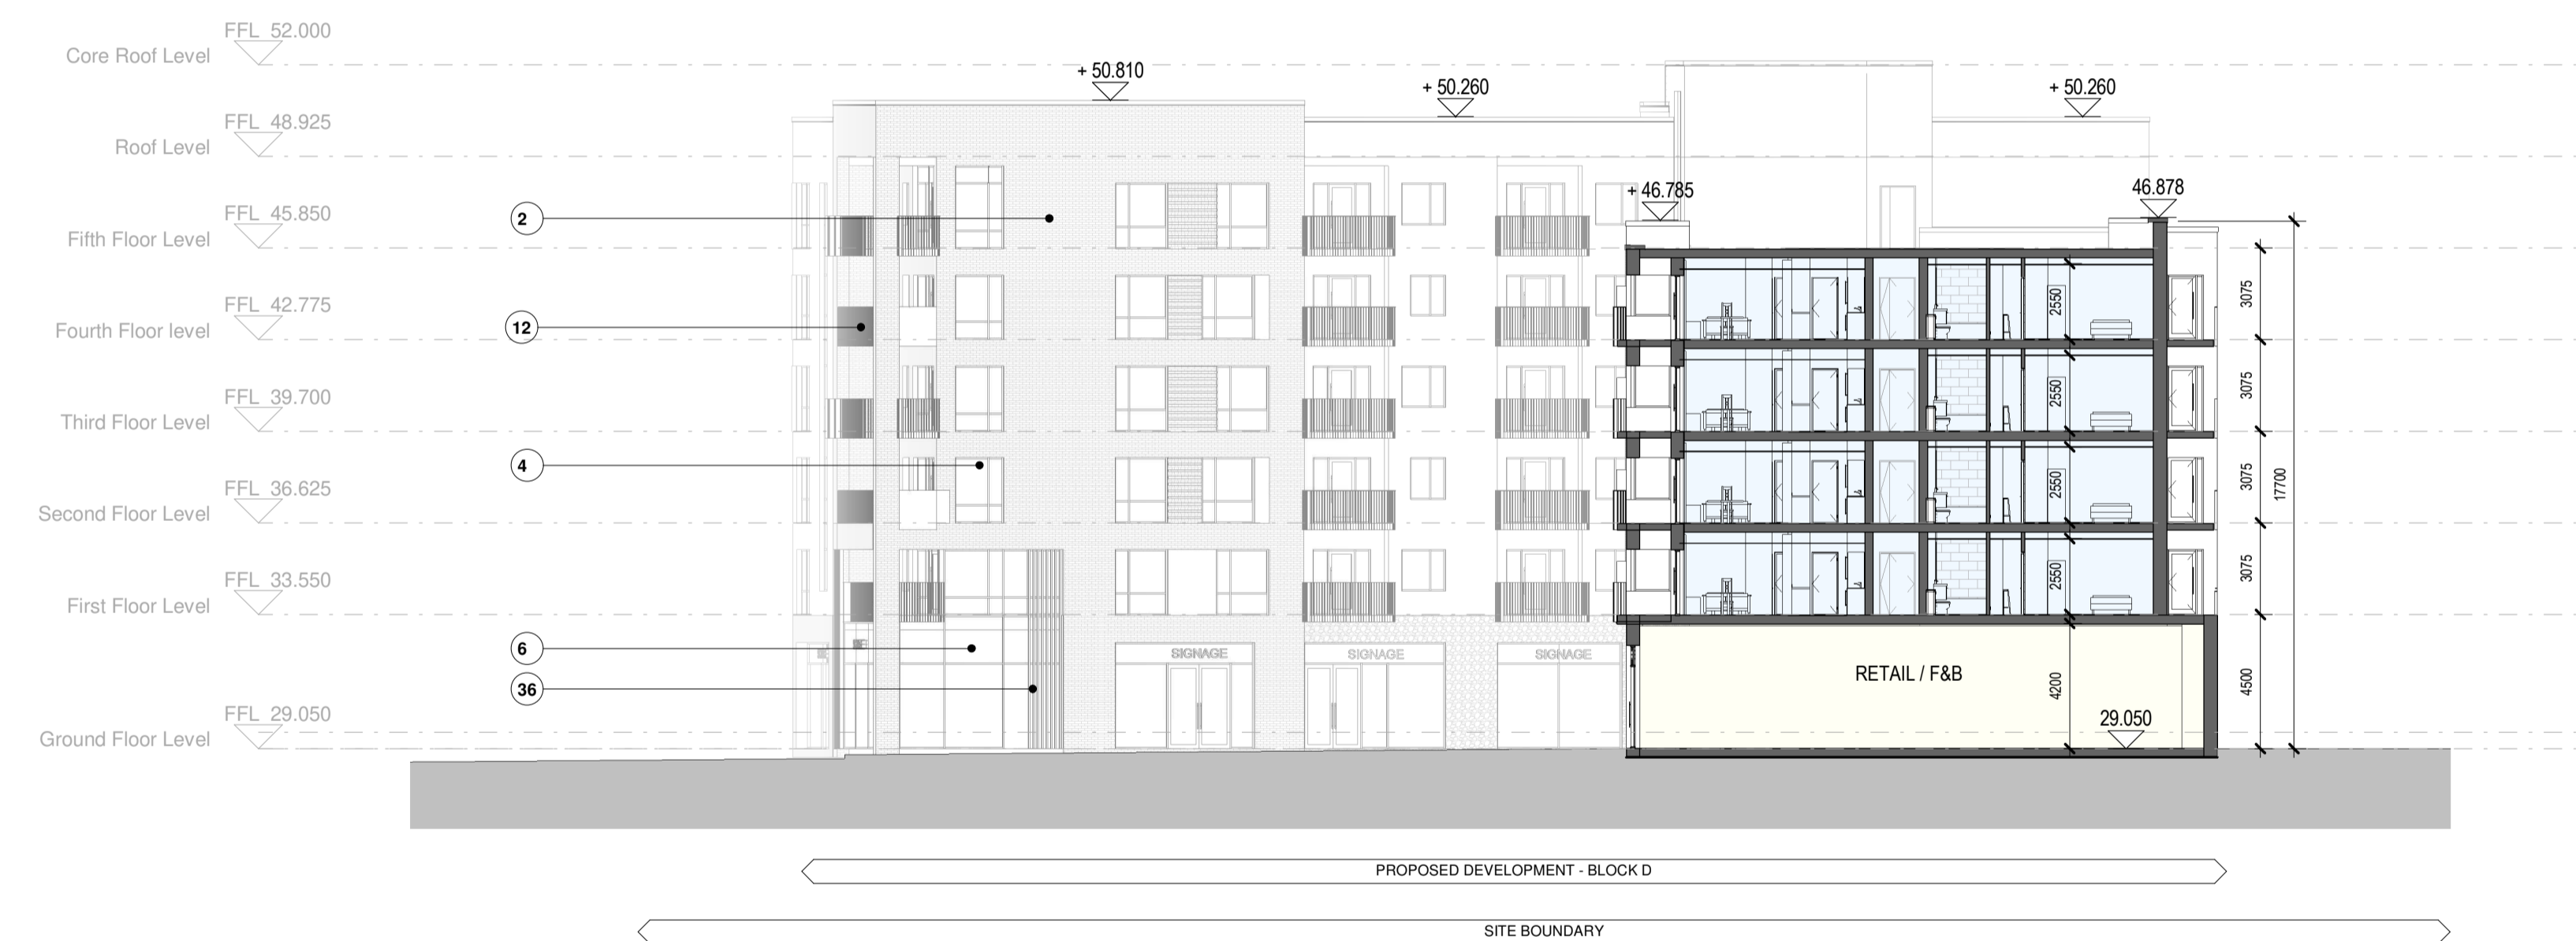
FFL 52.000
Core Roof Level

+ 50.810

+ 50.260

+ 50.260

FFL 48.925
Roof Level

FFL 45.850
Fifth Floor Level

+ 46.785

46.878

2

FFL 42.775
Fourth Floor level

12

FFL 39.700
Third Floor Level

4

FFL 36.625
Second Floor Level

FFL 33.550
First Floor Level

6

36

FFL 29.050
Ground Floor Level

2550
2550
2550
2550

3075
3075
3075
3075
17700
4500

SIGNAGE
SIGNAGE
SIGNAGE

RETAIL / F&B

4200

29.050

PROPOSED DEVELOPMENT - BLOCK D

SITE BOUNDARY